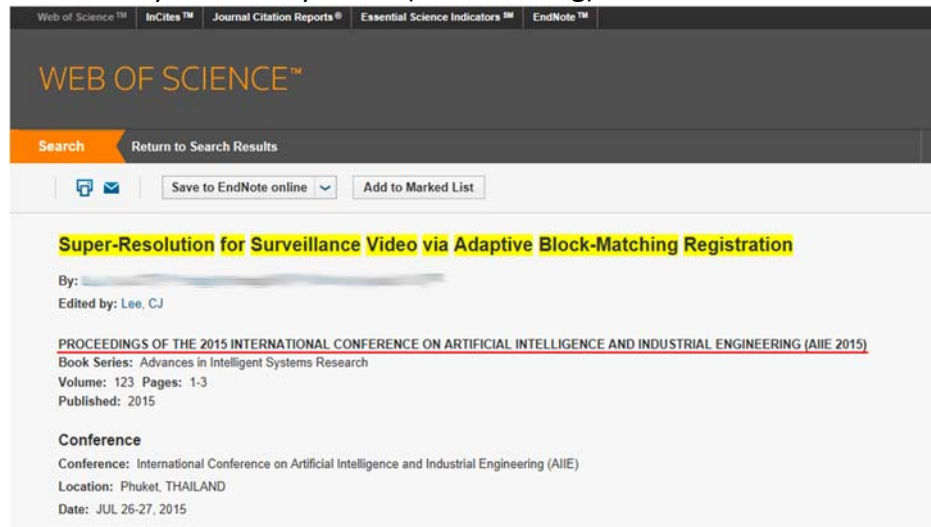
Web of Science™ InCites™ Journal Citation Reports® Essential Science Indicators℠ EndNote™

WEB OF SCIENCE™

Search Return to Search Results

Save to EndNote online Add to Marked List

Super-Resolution for Surveillance Video via Adaptive Block-Matching Registration

By: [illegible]
Edited by: Lee, CJ

PROCEEDINGS OF THE 2015 INTERNATIONAL CONFERENCE ON ARTIFICIAL INTELLIGENCE AND INDUSTRIAL ENGINEERING (AIIE 2015)
Book Series: Advances in Intelligent Systems Research
Volume: 123 Pages: 1-3
Published: 2015

Conference
Conference: International Conference on Artificial Intelligence and Industrial Engineering (AIIE)
Location: Phuket, THAILAND
Date: JUL 26-27, 2015